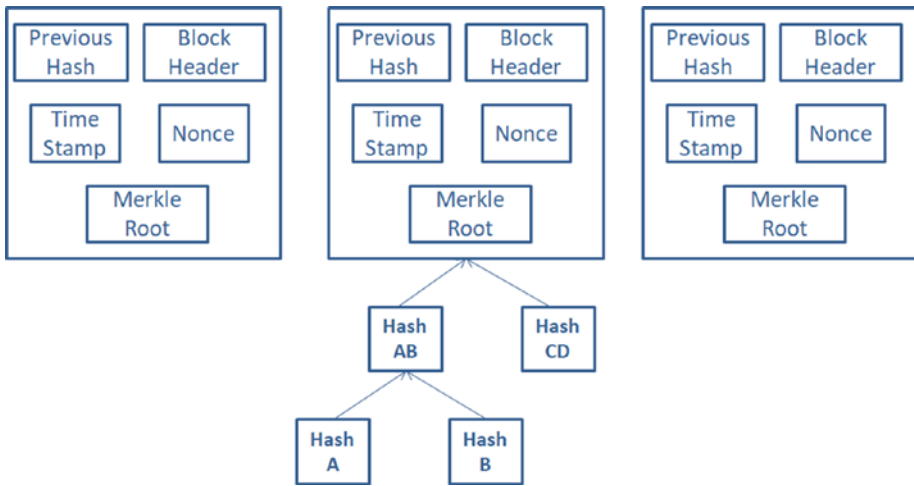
Previous Hash
Block Header
Time Stamp
Nonce
Merkle Root

Previous Hash
Block Header
Time Stamp
Nonce
Merkle Root

Previous Hash
Block Header
Time Stamp
Nonce
Merkle Root

Hash AB
Hash CD

Hash A
Hash B